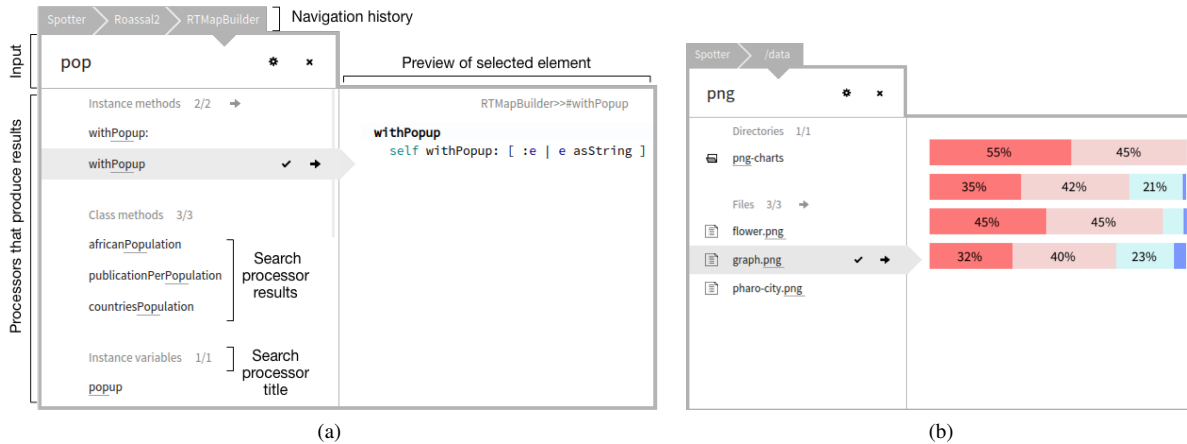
Spotter Roassal2 RTMapBuilder
Navigation history
Input
pop
Preview of selected element
Processors that produce results
Instance methods 2/2
RTMapBuilder>>#withPopup
withPopup:
withPopup
**withPopup**
self withPopup: [ :e | e asString ]
Class methods 3/3
africanPopulation
publicationPerPopulation
countriesPopulation
Search processor results
Instance variables 1/1
popup
Search processor title
(a)

Spotter /data
png
Directories 1/1
png-charts
Files 3/3
flower.png
graph.png
pharo-city.png

| 55% | 45% | |
|---|---|---|
| 35% | 42% | 21% |
| 45% | 45% | |
| 32% | 40% | 23% |

(b)